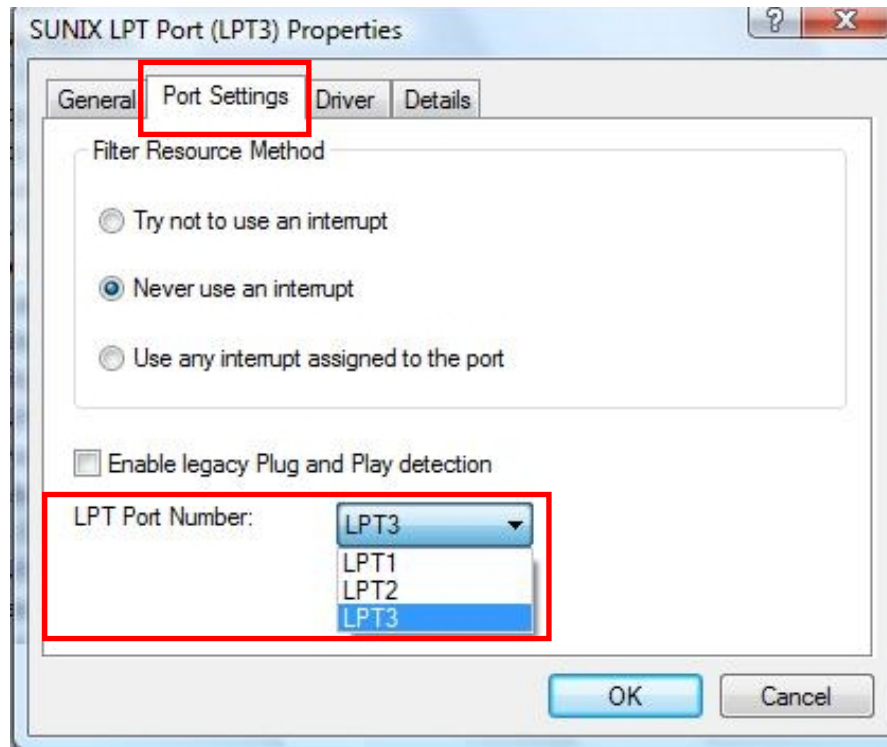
SUNIX LPT Port (LPT3) Properties

?

X

General

Port Settings

Driver

Details

Filter Resource Method

Try not to use an interrupt

Never use an interrupt

Use any interrupt assigned to the port

Enable legacy Plug and Play detection

LPT Port Number:

LPT3

LPT1

LPT2

LPT3

OK

Cancel